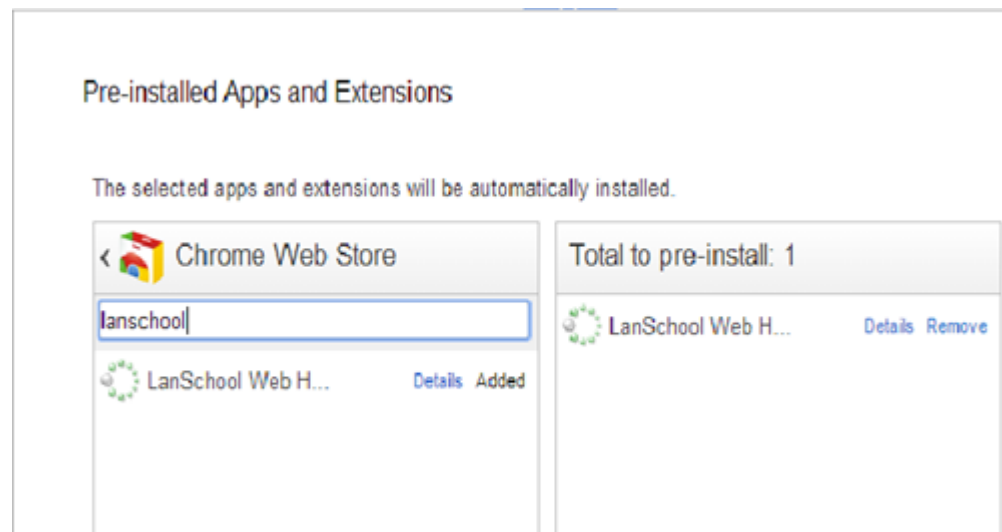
Pre-installed Apps and Extensions

The selected apps and extensions will be automatically installed.

Chrome Web Store

lanschool

LanSchool Web H... Details Added

Total to pre-install: 1

LanSchool Web H... Details Remove